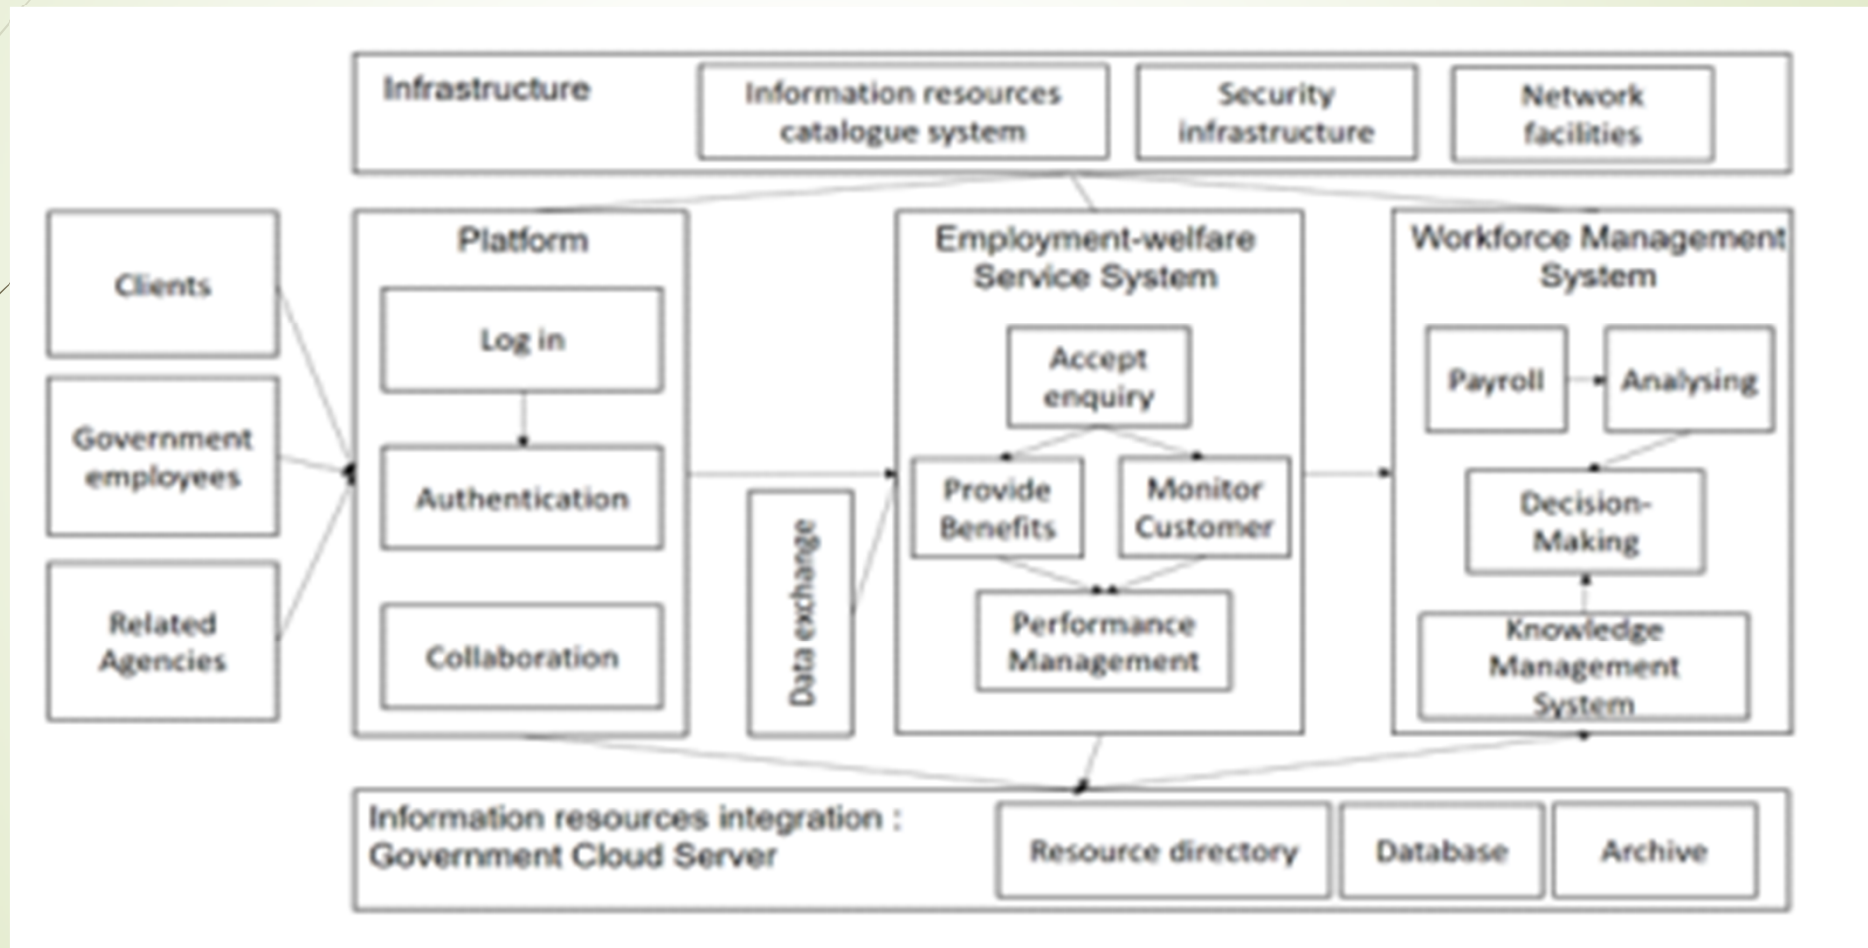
Infrastructure

Information resources catalogue system

Security infrastructure

Network facilities

Clients

Government employees

Related Agencies

Platform

Log in

Authentication

Collaboration

Data exchange

Employment-welfare Service System

Accept enquiry

Provide Benefits

Monitor Customer

Performance Management

Workforce Management System

Payroll

Analysing

Decision-Making

Knowledge Management System

Information resources integration : Government Cloud Server

Resource directory

Database

Archive